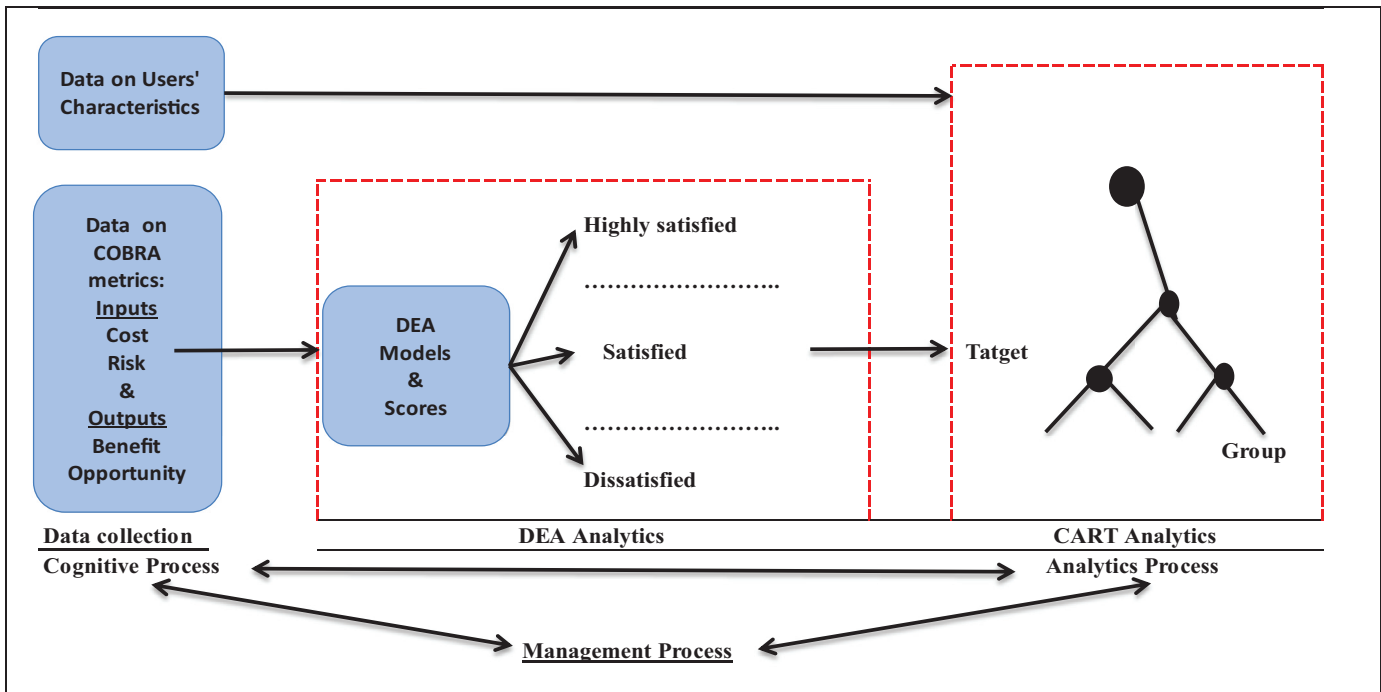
Data on Users' Characteristics

Data on COBRA metrics:
Inputs
Cost
Risk
&
Outputs
Benefit
Opportunity

DEA Models & Scores

Highly satisfied
………………………
Satisfied
………………………
Dissatisfied

Tatget

Group

Data collection

DEA Analytics

CART Analytics

Cognitive Process

Analytics Process

Management Process